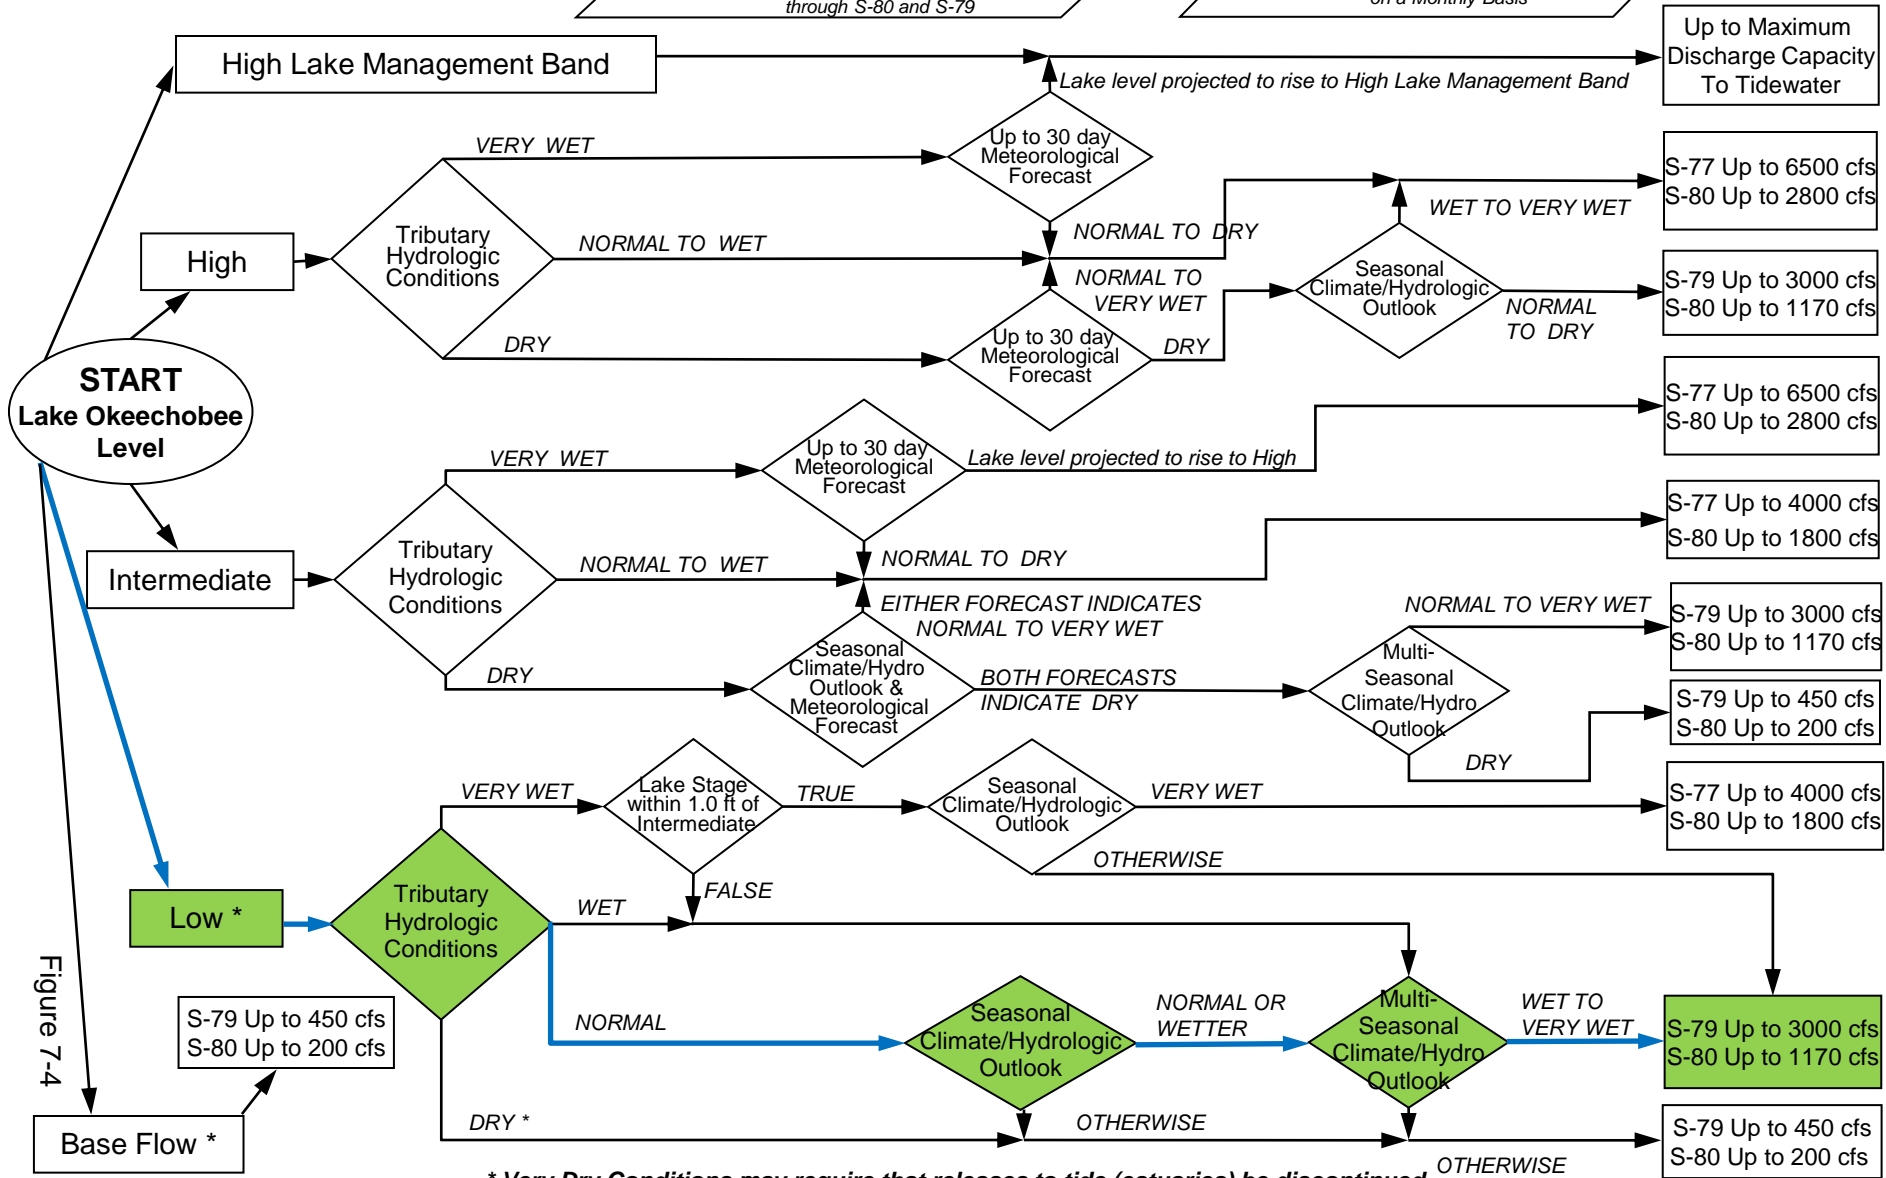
through S-80 and S-79

on a Monthly Basis

High Lake Management Band

Up to Maximum Discharge Capacity To Tidewater

Lake level projected to rise to High Lake Management Band

VERY WET

Up to 30 day Meteorological Forecast

Tributary Hydrologic Conditions

High

NORMAL TO WET

NORMAL TO DRY

WET TO VERY WET

S-77 Up to 6500 cfs
S-80 Up to 2800 cfs

NORMAL TO VERY WET

Seasonal Climate/Hydrologic Outlook

S-79 Up to 3000 cfs
S-80 Up to 1170 cfs

NORMAL TO DRY

DRY

Up to 30 day Meteorological Forecast

DRY

START
Lake Okeechobee Level

S-77 Up to 6500 cfs
S-80 Up to 2800 cfs

VERY WET

Up to 30 day Meteorological Forecast

Lake level projected to rise to High

S-77 Up to 4000 cfs
S-80 Up to 1800 cfs

NORMAL TO DRY

Intermediate

Tributary Hydrologic Conditions

NORMAL TO WET

EITHER FORECAST INDICATES NORMAL TO VERY WET

NORMAL TO VERY WET

S-79 Up to 3000 cfs
S-80 Up to 1170 cfs

Seasonal Climate/Hydro Outlook & Meteorological Forecast

DRY

BOTH FORECASTS INDICATE DRY

Multi-Seasonal Climate/Hydro Outlook

S-79 Up to 450 cfs
S-80 Up to 200 cfs

DRY

VERY WET

Lake Stage within 1.0 ft of Intermediate

TRUE

Seasonal Climate/Hydrologic Outlook

VERY WET

S-77 Up to 4000 cfs
S-80 Up to 1800 cfs

OTHERWISE

FALSE

Low *

Tributary Hydrologic Conditions

WET

Figure 7-4

S-79 Up to 450 cfs
S-80 Up to 200 cfs

NORMAL

Seasonal Climate/Hydrologic Outlook

NORMAL OR WETTER

Multi-Seasonal Climate/Hydro Outlook

WET TO VERY WET

S-79 Up to 3000 cfs
S-80 Up to 1170 cfs

DRY *

OTHERWISE

Base Flow *

S-79 Up to 450 cfs
S-80 Up to 200 cfs

* Very Dry Conditions may require that releases to tide (estuaries) be discontinued

OTHERWISE